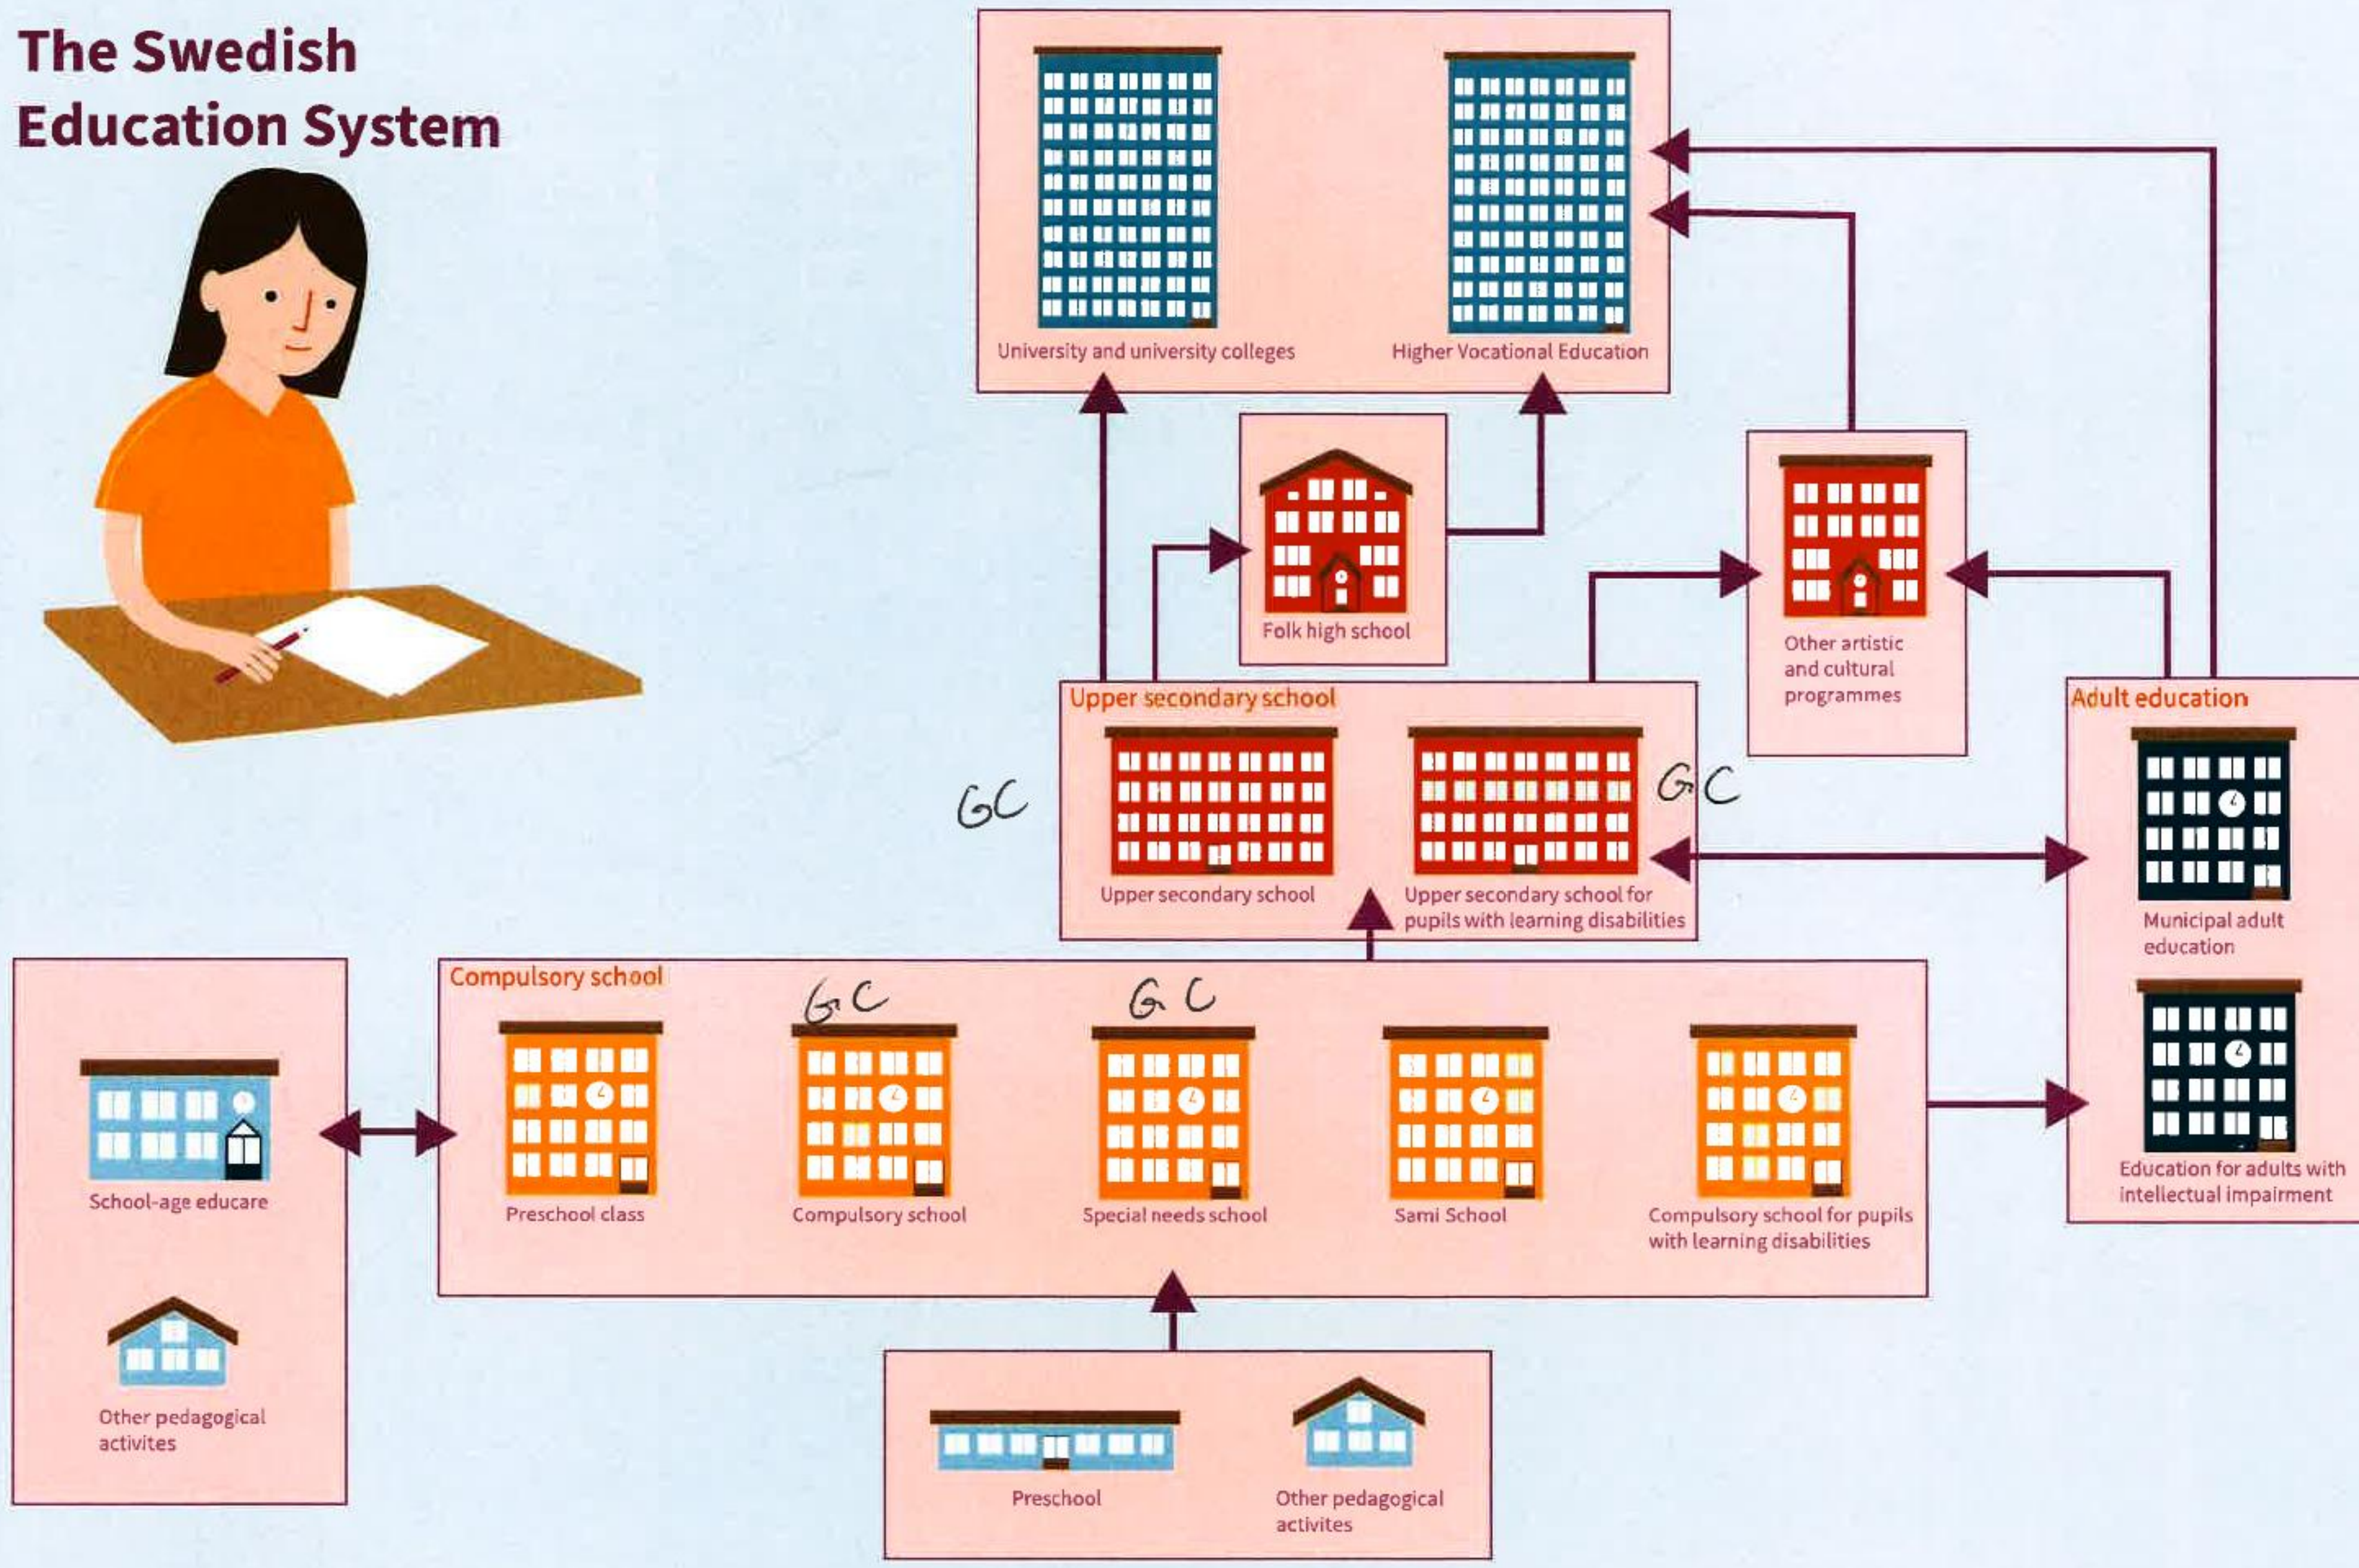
The Swedish Education System

University and university colleges

Higher Vocational Education

Folk high school

Other artistic and cultural programmes

Upper secondary school

GC

Upper secondary school

Upper secondary school for pupils with learning disabilities

GC

Adult education

Municipal adult education

Education for adults with intellectual impairment

Compulsory school

GC

GC

School-age educare

Preschool class

Compulsory school

Special needs school

Sami School

Compulsory school for pupils with learning disabilities

Other pedagogical activites

Preschool

Other pedagogical activites